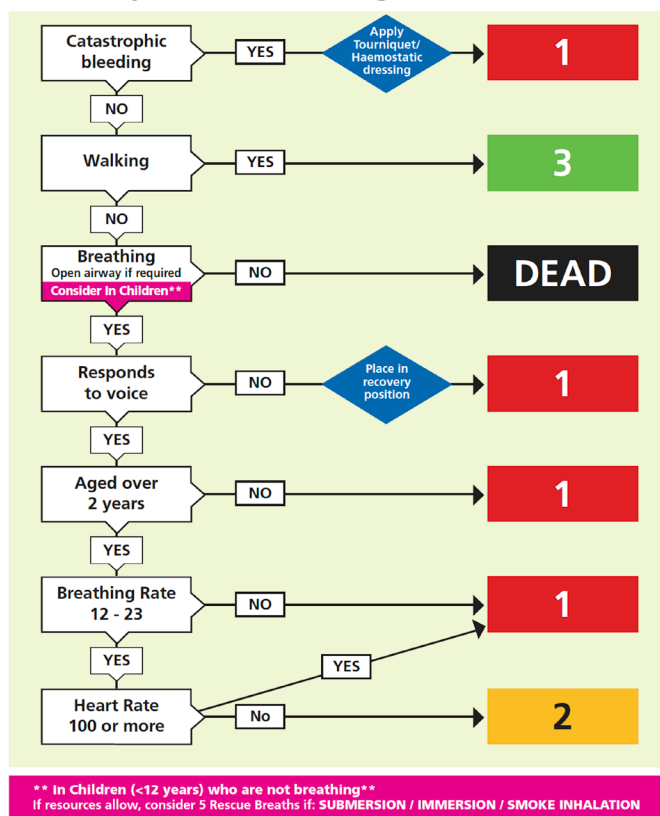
Catastrophic bleeding

YES

Apply Tourniquet/ Haemostatic dressing

1

NO

Walking

YES

3

NO

Breathing
Open airway if required
Consider in Children**

NO

DEAD

YES

Responds to voice

NO

Place in recovery position

1

YES

Aged over 2 years

NO

1

YES

Breathing Rate 12 - 23

NO

1

YES

YES

Heart Rate 100 or more

No

2

** In Children (<12 years) who are not breathing**
If resources allow, consider 5 Rescue Breaths if: SUBMERSION / IMMERSION / SMOKE INHALATION